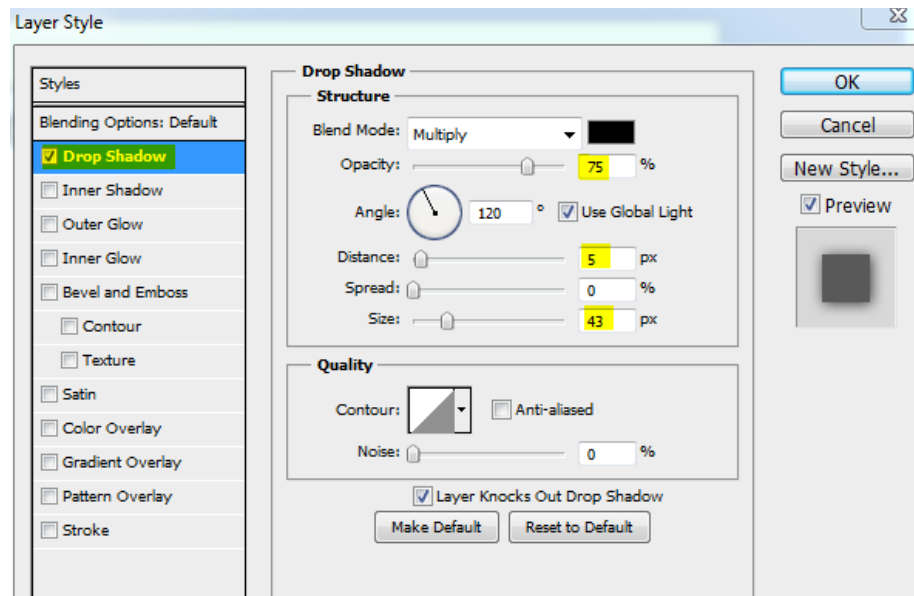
Layer Style

Styles
Blending Options: Default
Drop Shadow
Inner Shadow
Outer Glow
Inner Glow
Bevel and Emboss
Contour
Texture
Satin
Color Overlay
Gradient Overlay
Pattern Overlay
Stroke

Drop Shadow
Structure
Blend Mode: Multiply
Opacity: 75 %
Angle: 120 ° Use Global Light
Distance: 5 px
Spread: 0 %
Size: 43 px

Quality
Contour: Anti-aliased
Noise: 0 %

Layer Knocks Out Drop Shadow
Make Default Reset to Default

OK
Cancel
New Style...
Preview